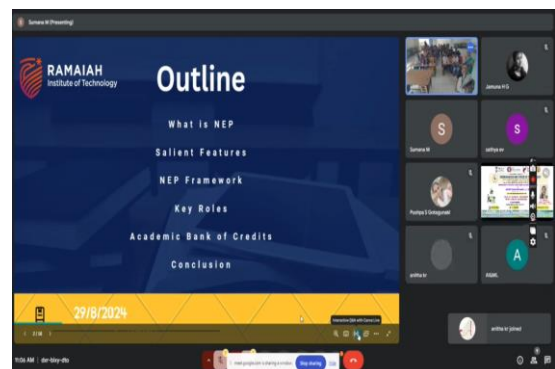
Sumana M (Presenting)

RAMAIAH
Institute of Technology

Outline

What is NEP

Salient Features

NEP Framework

Key Roles

Academic Bank of Credits

Conclusion

29/8/2024

2 / 16

Interactive Q&A with Gemini Live

Jamuna H G

S
Sumana M

S
sathya sv

Pushpa S Gotagunaki

anitha kr

A
RASMI

anitha kr joined

11:06 AM | dar-bbcy-dfo

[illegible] presentation is sharing a window.

Stop sharing

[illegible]